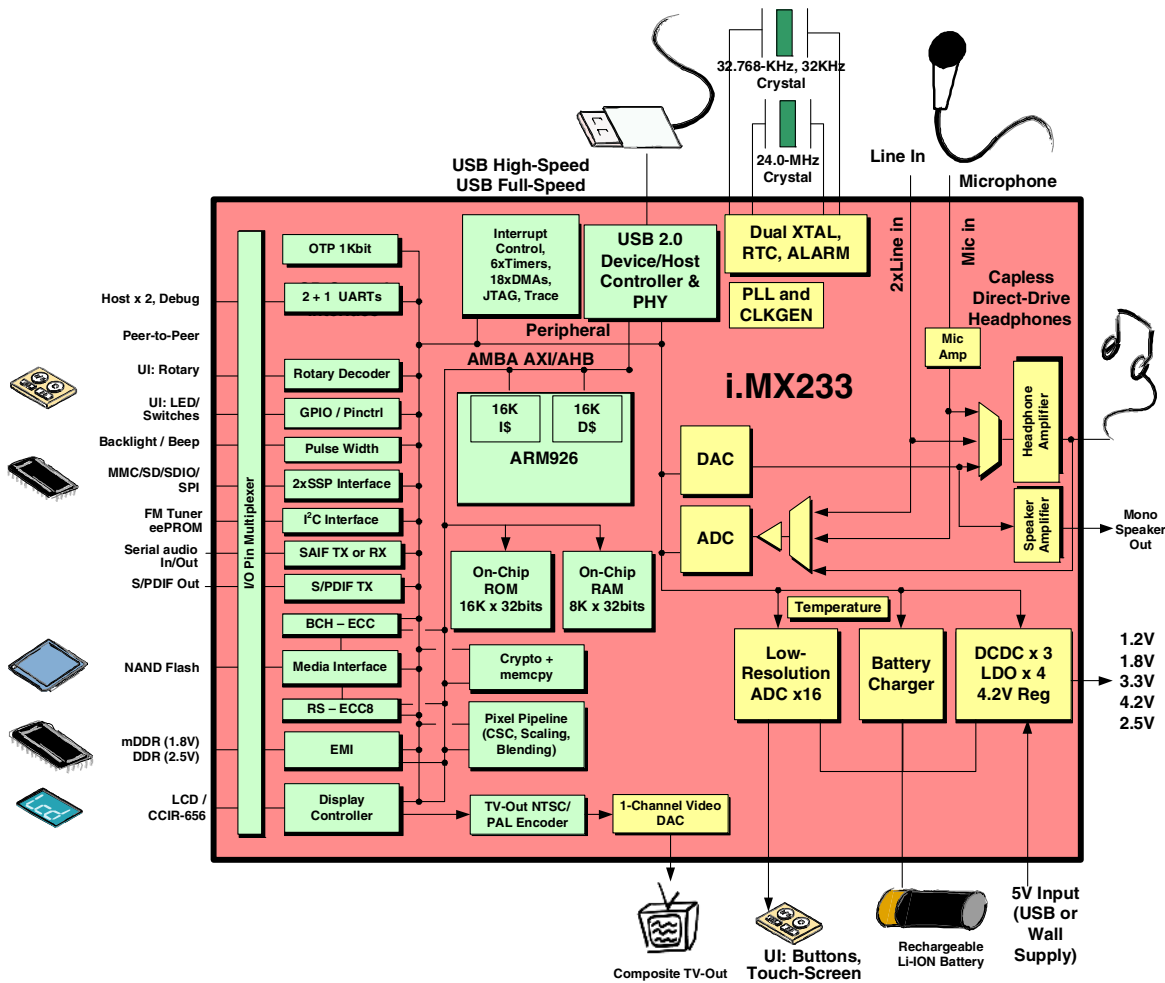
32.768-KHz, 32KHz Crystal

24.0-MHz Crystal

USB High-Speed
USB Full-Speed

Line In

Microphone

Interrupt Control, 6xTimers, 18xDMAs, JTAG, Trace

USB 2.0 Device/Host Controller & PHY

Dual XTAL, RTC, ALARM

PLL and CLKGEN

2xLine in

Mic in

Capless Direct-Drive Headphones

OTP 1Kbit

2 + 1 UARTs

Peripheral

AMBA AXI/AHB

Mic Amp

Host x 2, Debug

Peer-to-Peer

UI: Rotary

UI: LED/ Switches

Backlight / Beep

MMC/SD/SDIO/ SPI

FM Tuner eePROM

Serial audio In/Out

S/PDIF Out

NAND Flash

mDDR (1.8V) DDR (2.5V)

LCD / CCIR-656

I/O Pin Multiplexer

Rotary Decoder

GPIO / Pinctrl

Pulse Width

2xSSP Interface

I$^2$C Interface

SAIF TX or RX

S/PDIF TX

BCH – ECC

Media Interface

RS – ECC8

EMI

Display Controller

16K I$

16K D$

ARM926

i.MX233

DAC

ADC

Headphone Amplifier

Speaker Amplifier

Mono Speaker Out

On-Chip ROM 16K x 32bits

On-Chip RAM 8K x 32bits

Temperature

Crypto + memcpy

Pixel Pipeline (CSC, Scaling, Blending)

Low-Resolution ADC x16

Battery Charger

DCDC x 3 LDO x 4 4.2V Reg

1.2V
1.8V
3.3V
4.2V
2.5V

TV-Out NTSC/ PAL Encoder

1-Channel Video DAC

Composite TV-Out

UI: Buttons, Touch-Screen

Rechargeable Li-ION Battery

5V Input (USB or Wall Supply)